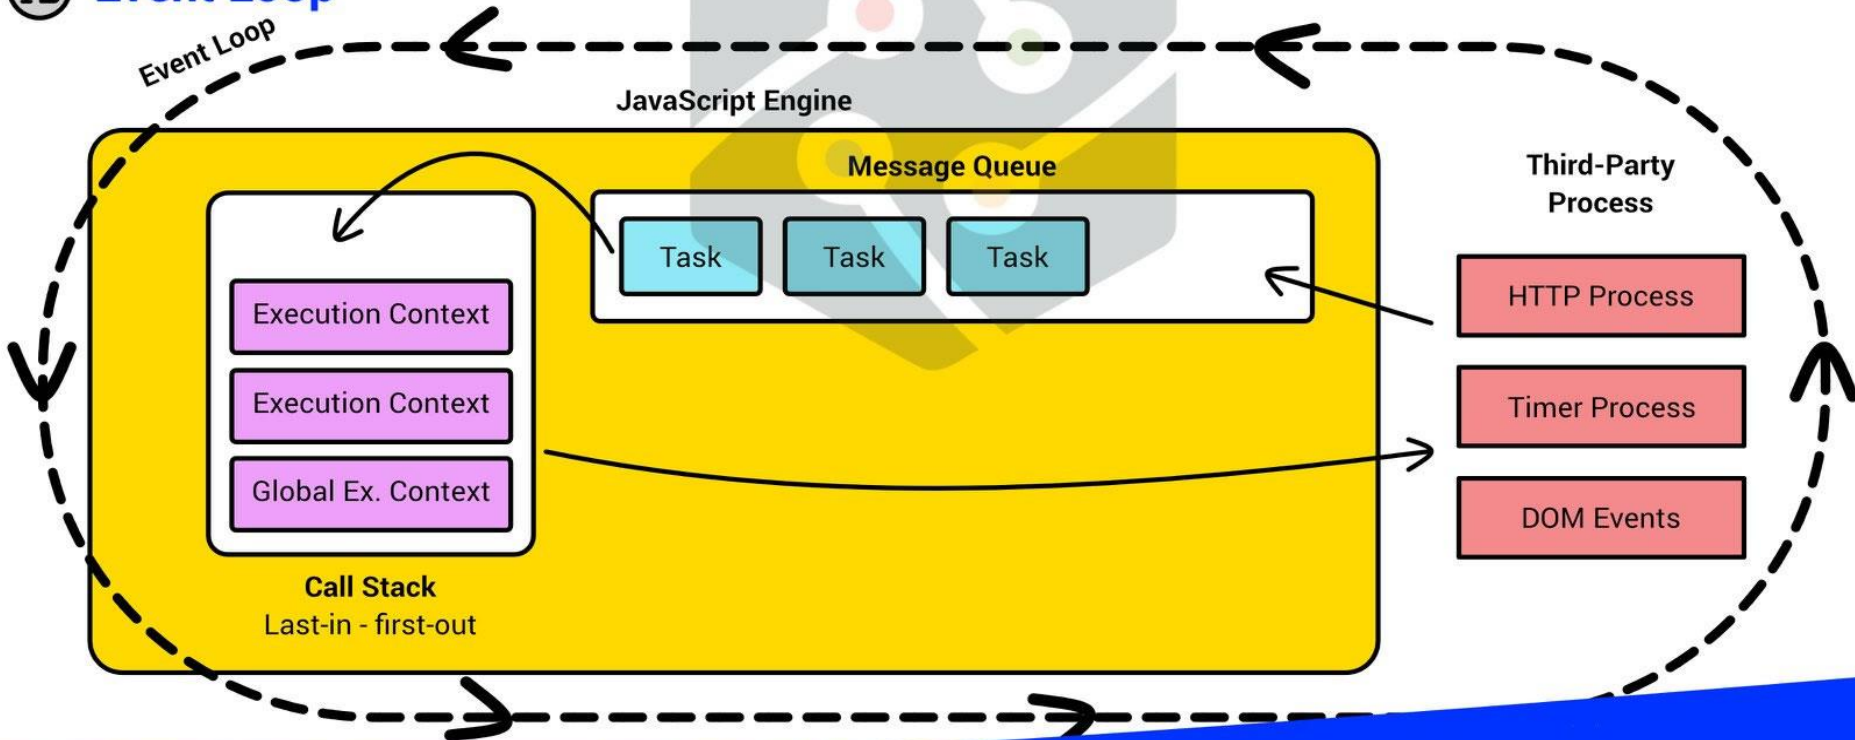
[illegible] Event Loop

Event Loop

JavaScript Engine

Message Queue

Task

Task

Task

Execution Context

Execution Context

Global Ex. Context

Call Stack
Last-in - first-out

Third-Party Process

HTTP Process

Timer Process

DOM Events